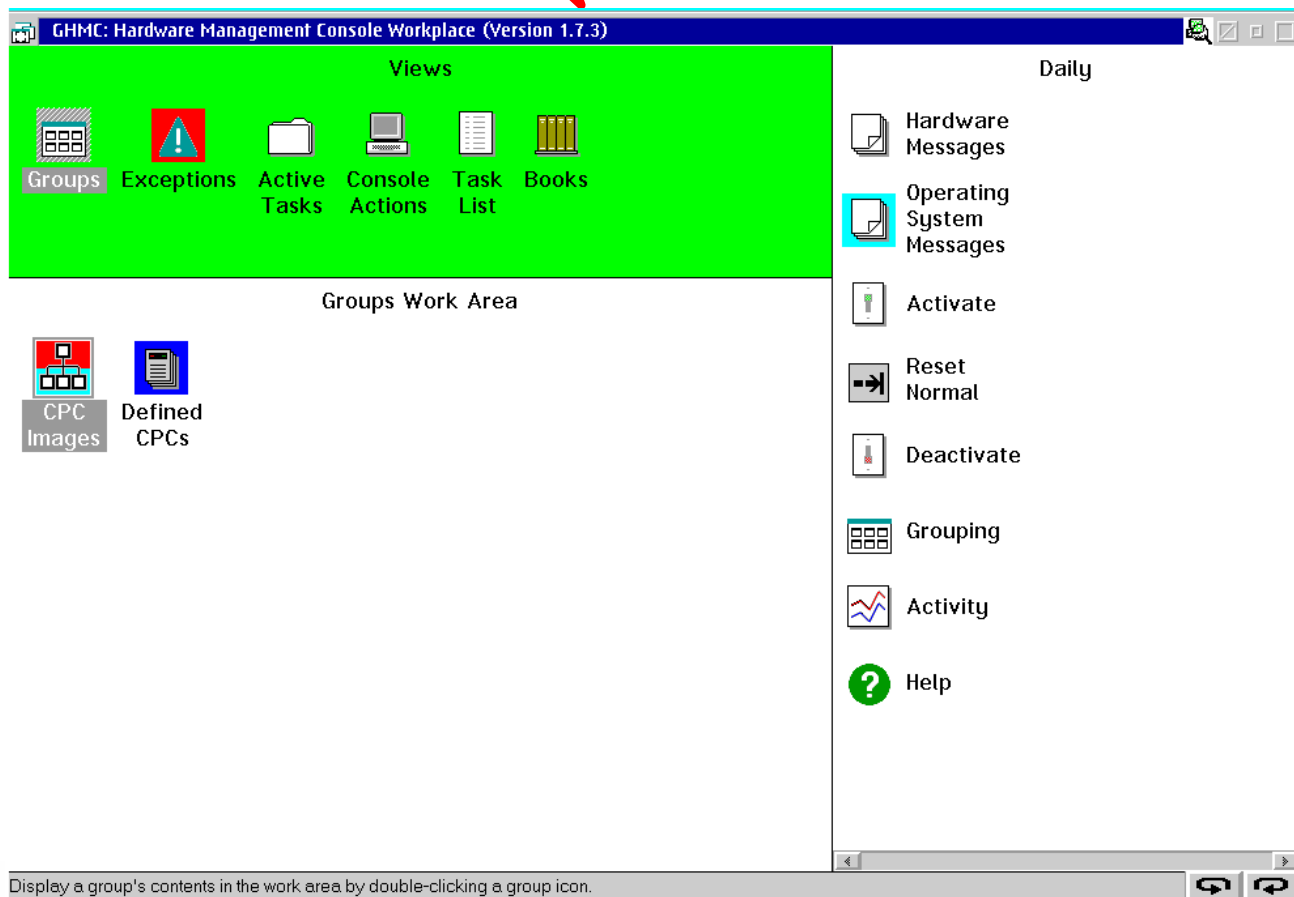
GHMC: Hardware Management Console Workplace (Version 1.7.3)

Views

Groups
Exceptions
Active Tasks
Console Actions
Task List
Books

Groups Work Area

CPC Images
Defined CPCs

Daily

Hardware Messages
Operating System Messages
Activate
Reset Normal
Deactivate
Grouping
Activity
Help

Display a group's contents in the work area by double-clicking a group icon.